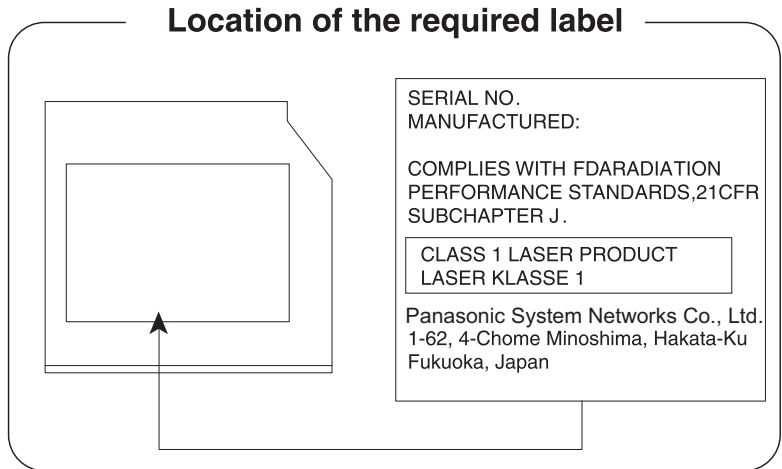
Location of the required label

SERIAL NO.
MANUFACTURED:

COMPLIES WITH FDARADIATION PERFORMANCE STANDARDS,21CFR SUBCHAPTER J.

CLASS 1 LASER PRODUCT
LASER KLASSE 1

Panasonic System Networks Co., Ltd.
1-62, 4-Chome Minoshima, Hakata-Ku
Fukuoka, Japan